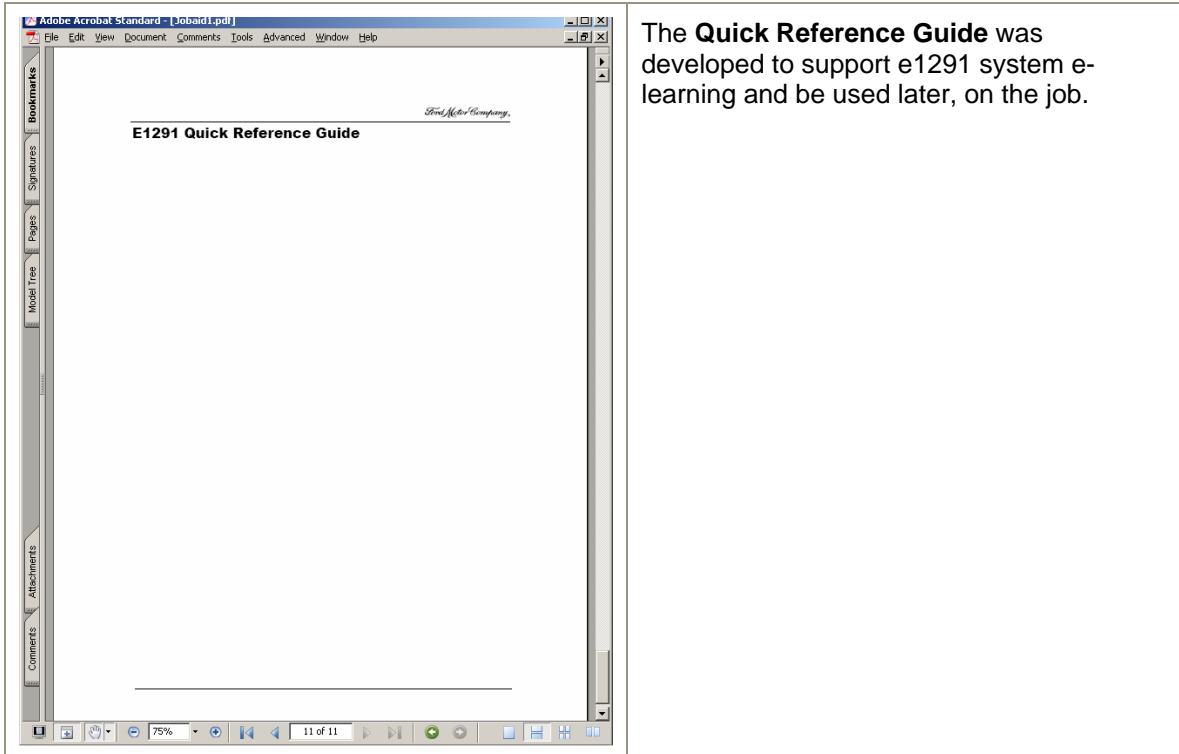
Adobe Acrobat Standard - [Jobaid1.pdf]

File Edit View Document Comments Tools Advanced Window Help

Bookmarks

Signatures

Pages

Model Tree

Attachments

Comments

Ford Motor Company,

E1291 Quick Reference Guide

75%

11 of 11

The **Quick Reference Guide** was developed to support e1291 system elearning and be used later, on the job.